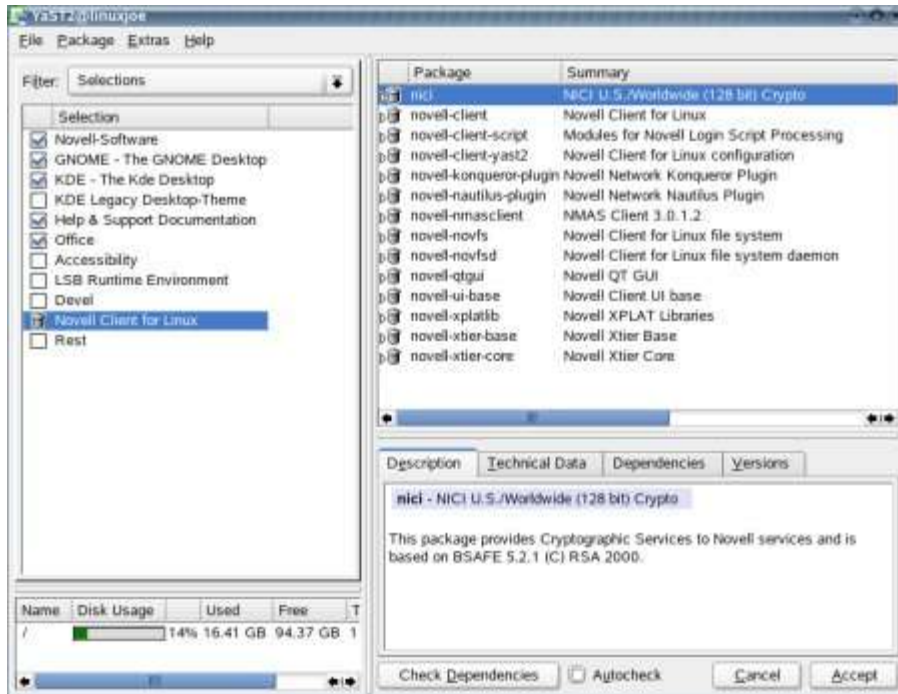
YaST2@linuxjoe

File Package Extras Help

Filter: Selections

| Selection |
|---|
| Novell-Software |
| GNOME - The GNOME Desktop |
| KDE - The Kde Desktop |
| KDE Legacy Desktop-Theme |
| Help & Support Documentation |
| Office |
| Accessibility |
| LSB Runtime Environment |
| Devel |
| Novell Client for Linux |
| Rest |

| Name | Disk Usage | Used | Free | T |
|---|---|---|---|---|
| / | 14% | 16.41 GB | 94.37 GB | 1 |

| Package | Summary |
|---|---|
| nici | NICI U.S./Worldwide (128 bit) Crypto |
| novell-client | Novell Client for Linux |
| novell-client-script | Modules for Novell Login Script Processing |
| novell-client-yast2 | Novell Client for Linux configuration |
| novell-konqueror-plugin | Novell Network Konqueror Plugin |
| novell-nautilus-plugin | Novell Network Nautilus Plugin |
| novell-nmasclient | NMAS Client 3.0.1.2 |
| novell-novfs | Novell Client for Linux file system |
| novell-novfsd | Novell Client for Linux file system daemon |
| novell-qtgui | Novell QT GUI |
| novell-ui-base | Novell Client UI base |
| novell-xplatlib | Novell XPLAT Libraries |
| novell-xtier-base | Novell Xtier Base |
| novell-xtier-core | Novell Xtier Core |

Description Technical Data Dependencies Versions

nici - NICI U.S./Worldwide (128 bit) Crypto

This package provides Cryptographic Services to Novell services and is based on BSAFE 5.2.1 (C) RSA 2000.

Check Dependencies Autocheck Cancel Accept